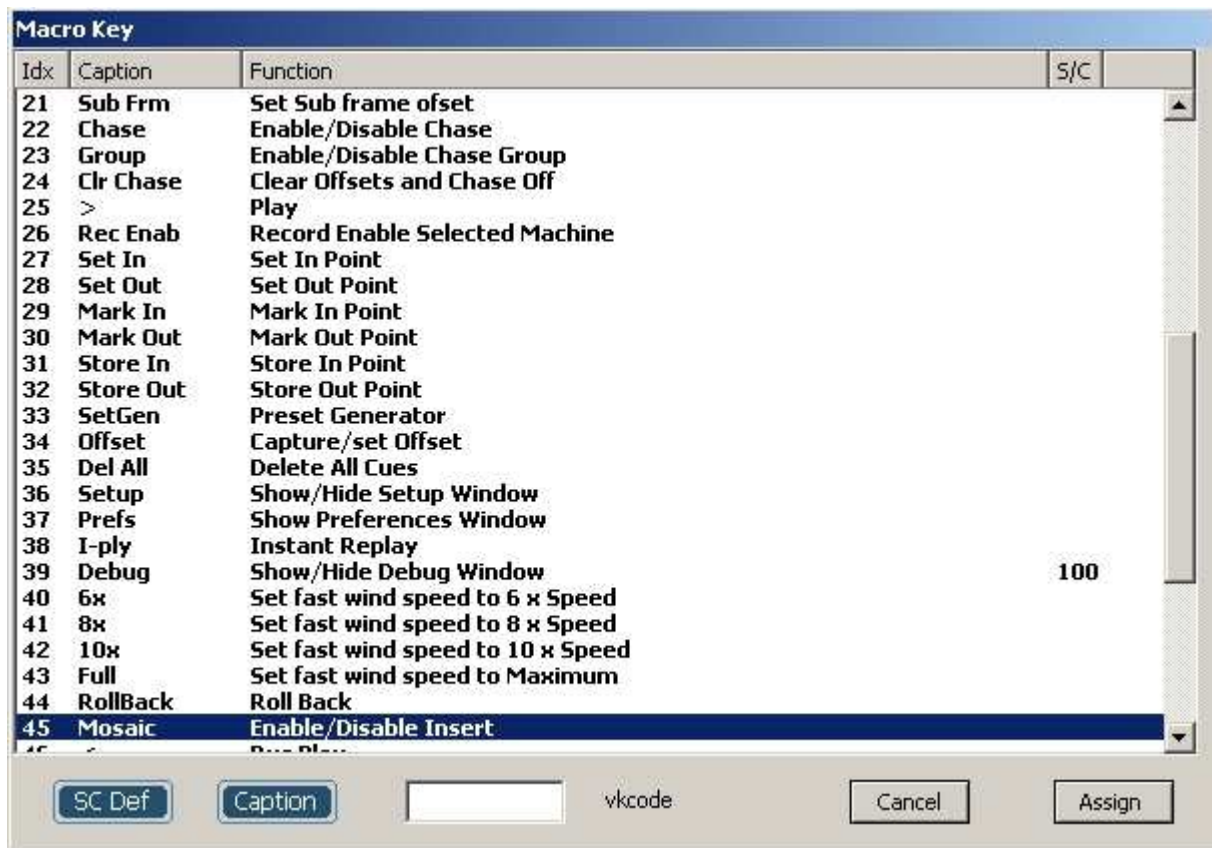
Macro Key

| Idx | Caption | Function | S/C |
|---|---|---|---|
| 21 | Sub Frm | Set Sub frame ofset | |
| 22 | Chase | Enable/Disable Chase | |
| 23 | Group | Enable/Disable Chase Group | |
| 24 | Clr Chase | Clear Offsets and Chase Off | |
| 25 | > | Play | |
| 26 | Rec Enab | Record Enable Selected Machine | |
| 27 | Set In | Set In Point | |
| 28 | Set Out | Set Out Point | |
| 29 | Mark In | Mark In Point | |
| 30 | Mark Out | Mark Out Point | |
| 31 | Store In | Store In Point | |
| 32 | Store Out | Store Out Point | |
| 33 | SetGen | Preset Generator | |
| 34 | Offset | Capture/set Offset | |
| 35 | Del All | Delete All Cues | |
| 36 | Setup | Show/Hide Setup Window | |
| 37 | Prefs | Show Preferences Window | |
| 38 | I-ply | Instant Replay | |
| 39 | Debug | Show/Hide Debug Window | 100 |
| 40 | 6x | Set fast wind speed to 6 x Speed | |
| 41 | 8x | Set fast wind speed to 8 x Speed | |
| 42 | 10x | Set fast wind speed to 10 x Speed | |
| 43 | Full | Set fast wind speed to Maximum | |
| 44 | RollBack | Roll Back | |
| 45 | Mosaic | Enable/Disable Insert | |
| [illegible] | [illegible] | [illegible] | |

SC Def Caption vkcode Cancel Assign